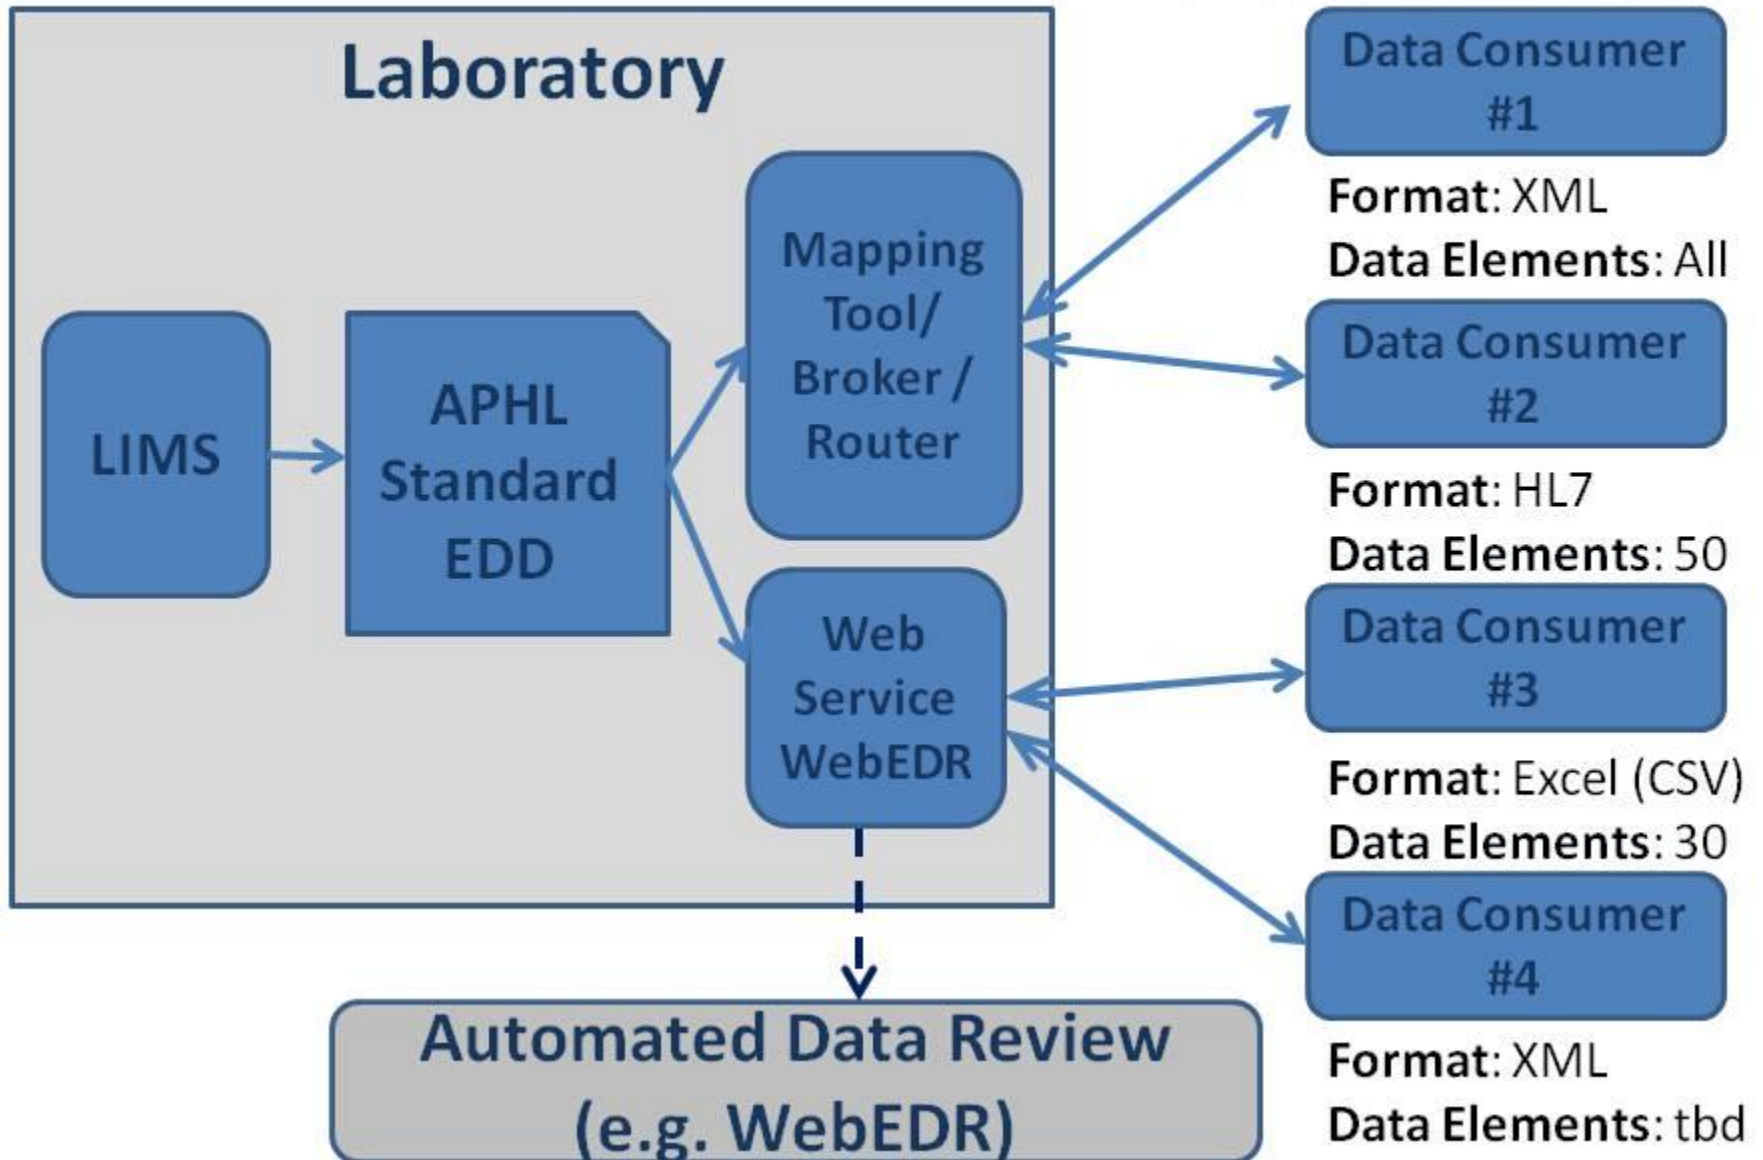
Laboratory

LIMS

APHL Standard EDD

Mapping Tool/ Broker / Router

Web Service WebEDR

Automated Data Review (e.g. WebEDR)

Data Consumer #1

Format: XML
Data Elements: All

Data Consumer #2

Format: HL7
Data Elements: 50

Data Consumer #3

Format: Excel (CSV)
Data Elements: 30

Data Consumer #4

Format: XML
Data Elements: tbd